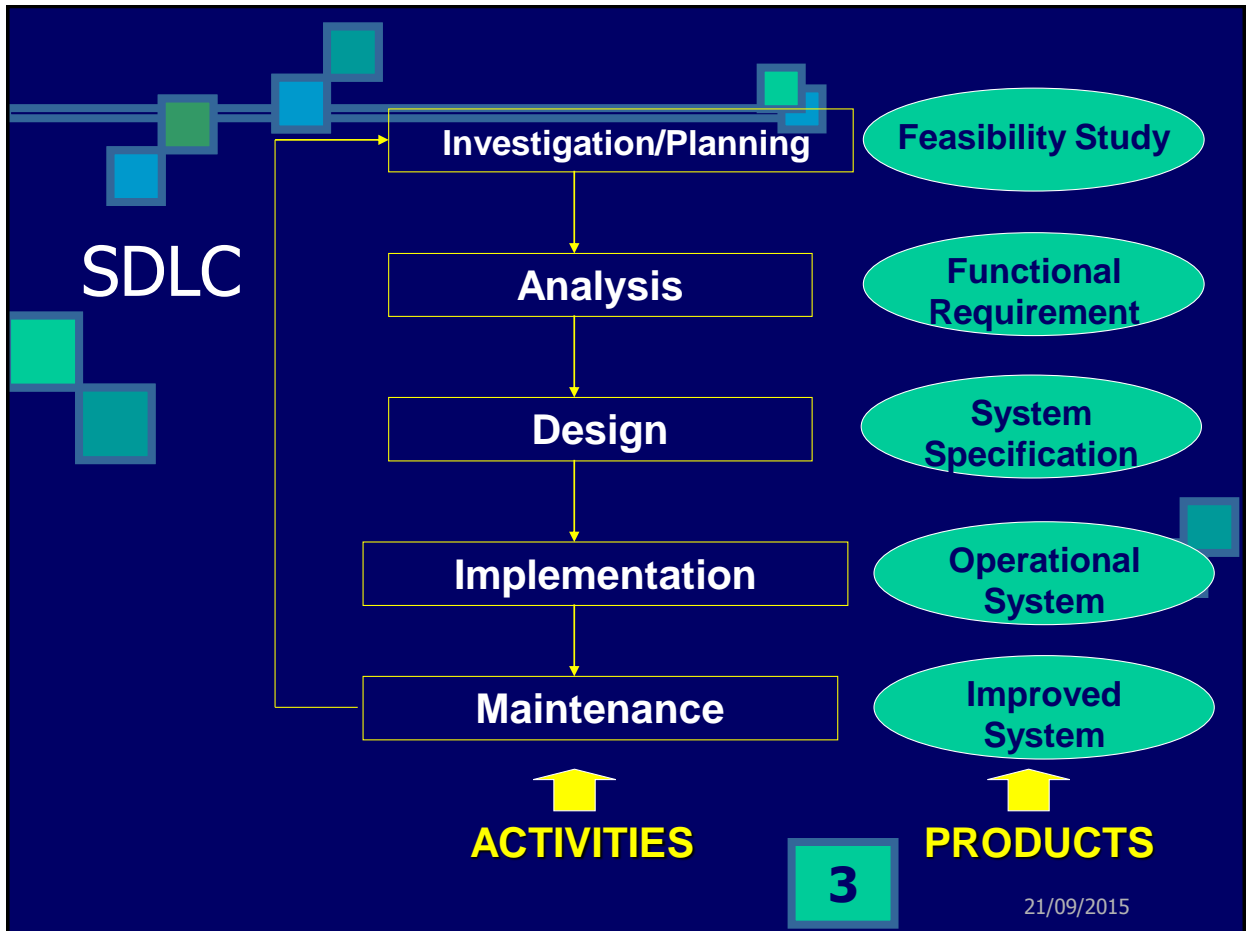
SDLC

Investigation/Planning

Feasibility Study

Analysis

Functional Requirement

Design

System Specification

Implementation

Operational System

Maintenance

Improved System

ACTIVITIES

PRODUCTS

3

21/09/2015